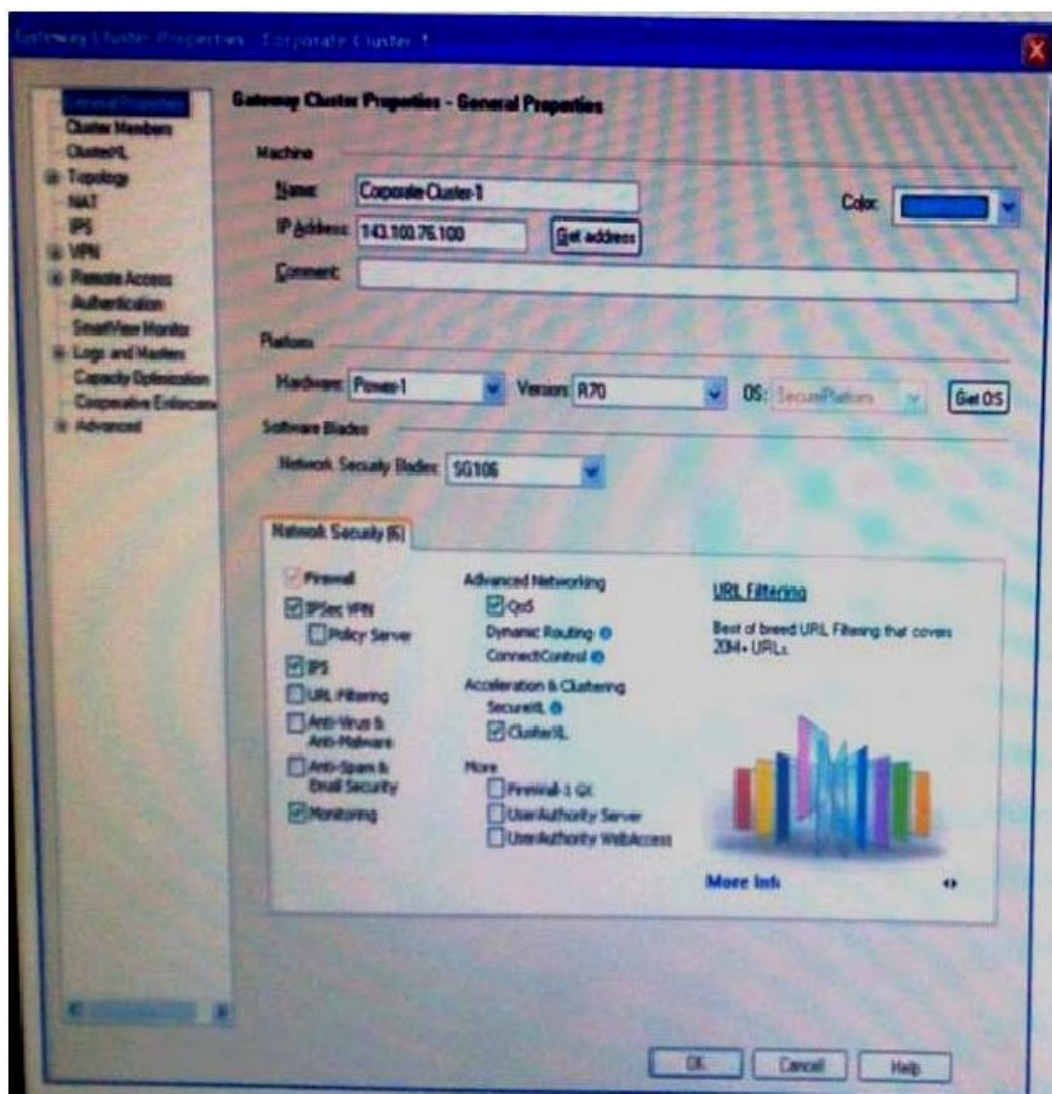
Gateway Cluster Properties - Corporate Cluster 1

General Properties
Cluster Members
ClusterXL
Topology
NAT
IPS
VPN
Remote Access
Authentication
SmartView Monitor
Logs and Masters
Capacity Optimization
Cooperative Enforcem
Advanced

Gateway Cluster Properties - General Properties

Machine

Name: Corporate-Cluster-1

IP Address: 143.100.76.100 Get address

Color:

Comment:

Platform

Hardware: Power-1 Version: R70 OS: SecurePlatform Get OS

Software Blades

Network Security Blades: SG106

Network Security (6)

Firewall
IPSec VPN
Policy Server
IPS
URL Filtering
Anti-Virus & Anti-Malware
Anti-Spam & Email Security
Monitoring

Advanced Networking
QoS
Dynamic Routing
ConnectControl
Acceleration & Clustering
SecureXL
ClusterXL
More
Firewall-1 GX
UserAuthority Server
UserAuthority WebAccess

URL Filtering

Best of breed URL Filtering that covers 20M+ URLs.

More Info

OK Cancel Help